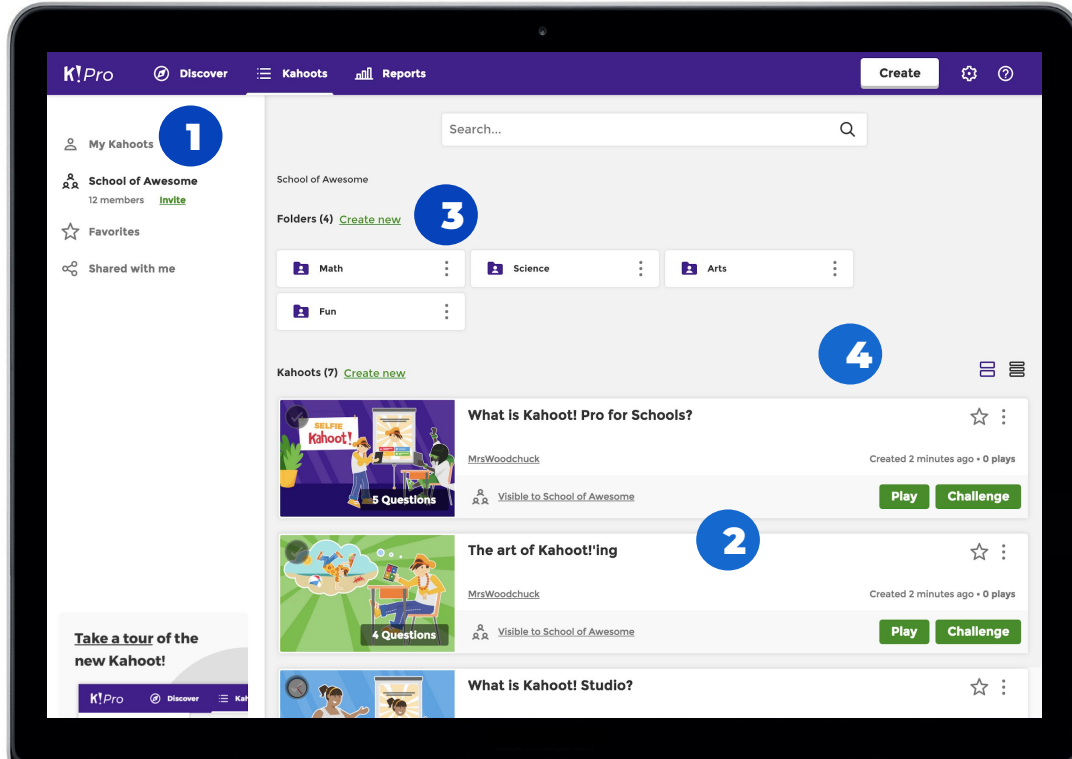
K!Pro Discover Kahoots Reports Create

My Kahoots
School of Awesome
12 members Invite
Favorites
Shared with me

1

Search...

School of Awesome

Folders (4) Create new

3

Math
Science
Arts
Fun

4

Kahoots (7) Create new

SELFIE Kahoot!
5 Questions
What is Kahoot! Pro for Schools?
MrsWoodchuck
Created 2 minutes ago • 0 plays
Visible to School of Awesome
Play Challenge

2

4 Questions
The art of Kahoot!'ing
MrsWoodchuck
Created 2 minutes ago • 0 plays
Visible to School of Awesome
Play Challenge

What is Kahoot! Studio?

Take a tour of the new Kahoot!

K!Pro Discover Kah